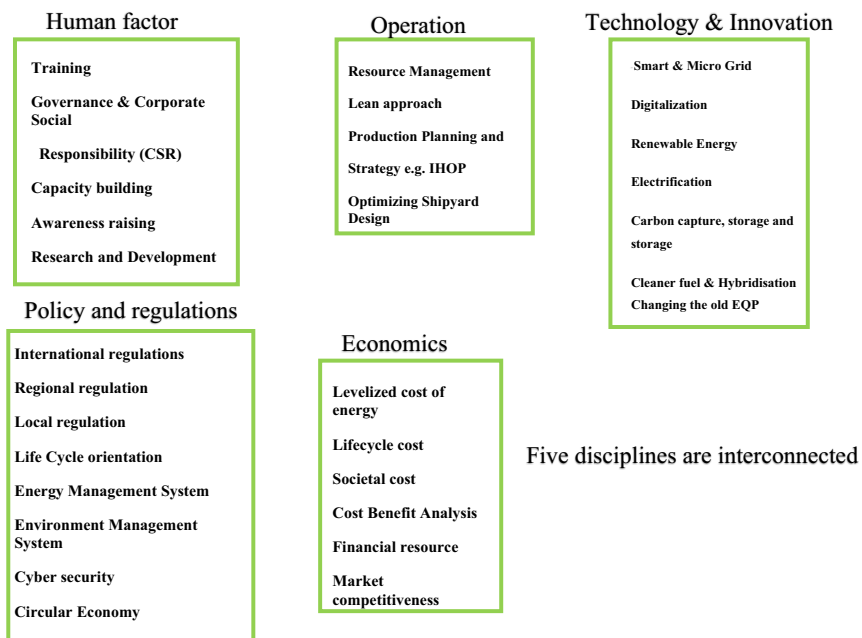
Human factor

Training

Governance & Corporate Social

Responsibility (CSR)

Capacity building

Awareness raising

Research and Development

Operation

Resource Management

Lean approach

Production Planning and

Strategy e.g. IHOP

Optimizing Shipyard Design

Technology & Innovation

Smart & Micro Grid

Digitalization

Renewable Energy

Electrification

Carbon capture, storage and storage

Cleaner fuel & Hybridisation

Changing the old EQP

Policy and regulations

International regulations

Regional regulation

Local regulation

Life Cycle orientation

Energy Management System

Environment Management System

Cyber security

Circular Economy

Economics

Levelized cost of energy

Lifecycle cost

Societal cost

Cost Benefit Analysis

Financial resource

Market competitiveness

Five disciplines are interconnected